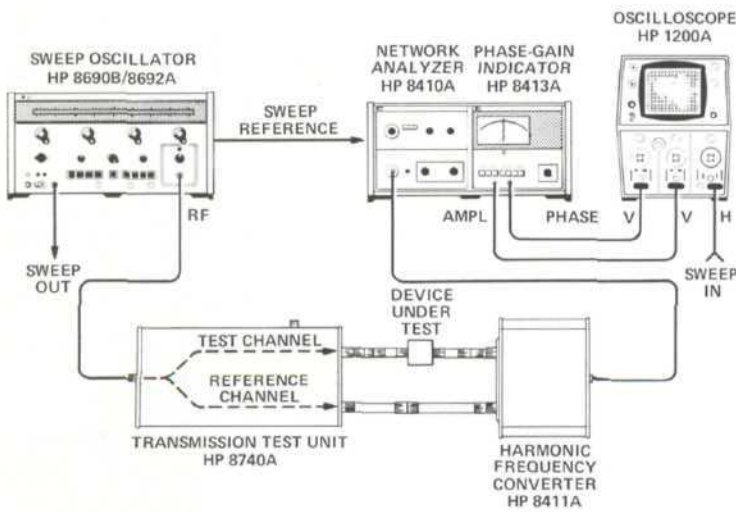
SWEEP OSCILLATOR
HP 8690B/8692A

SWEEP
REFERENCE

NETWORK
ANALYZER
HP 8410A

PHASE-GAIN
INDICATOR
HP 8413A

OSCILLOSCOPE
HP 1200A

RF

AMPL

PHASE

V

V

H

SWEEP
OUT

SWEEP
IN

DEVICE
UNDER
TEST

TEST CHANNEL

REFERENCE
CHANNEL

TRANSMISSION TEST UNIT
HP 8740A

HARMONIC
FREQUENCY
CONVERTER
HP 8411A